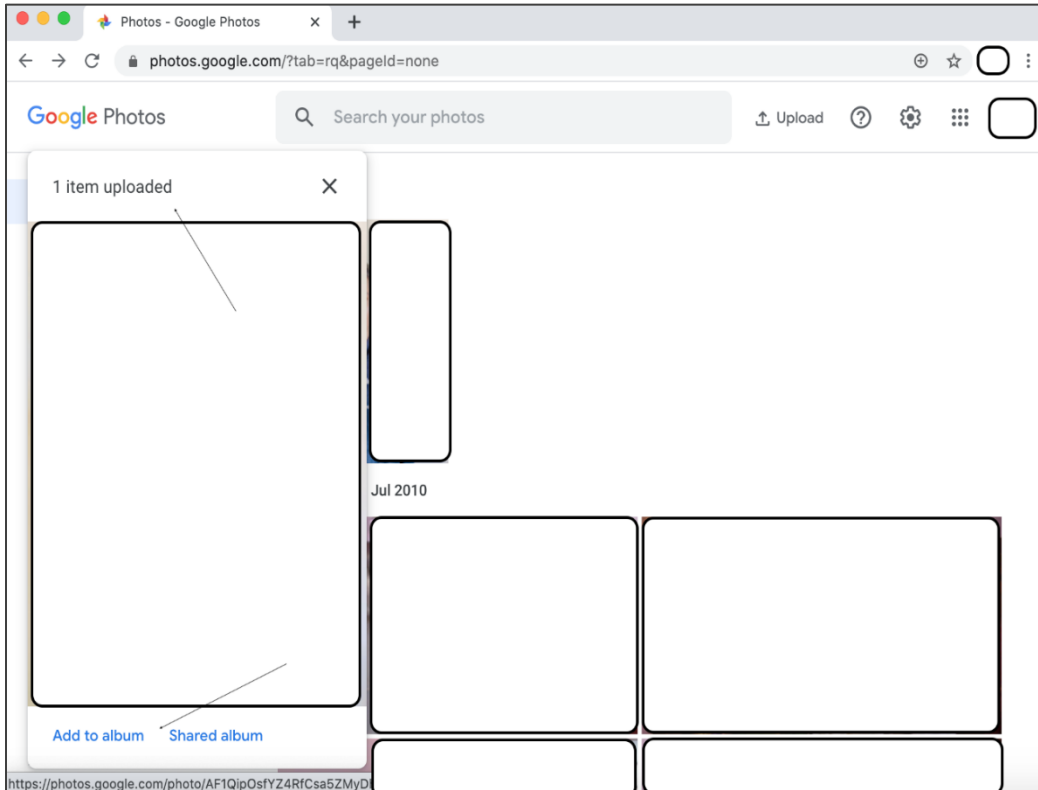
Photos - Google Photos

photos.google.com/?tab=rq&pageId=none

Google Photos

Search your photos

Upload

1 item uploaded

Jul 2010

Add to album

Shared album

https://photos.google.com/photo/AF1QipOsfYZ4RfCsa5ZMyD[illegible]